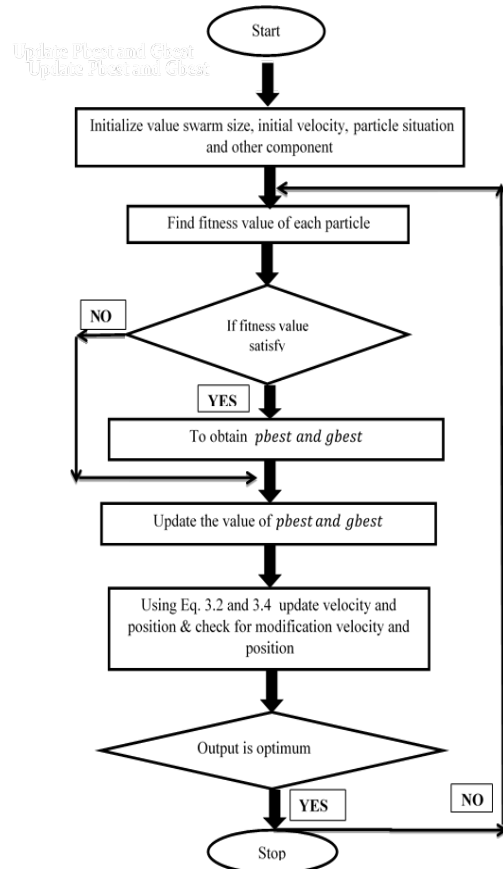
Start

Update Pbest and Gbest
Update Pbest and Gbest

Initialize value swarm size, initial velocity, particle situation and other component

Find fitness value of each particle

NO

If fitness value satisfy

YES

To obtain $pbest$ and $gbest$

Update the value of $pbest$ and $gbest$

Using Eq. 3.2 and 3.4 update velocity and position & check for modification velocity and position

Output is optimum

YES

NO

Stop